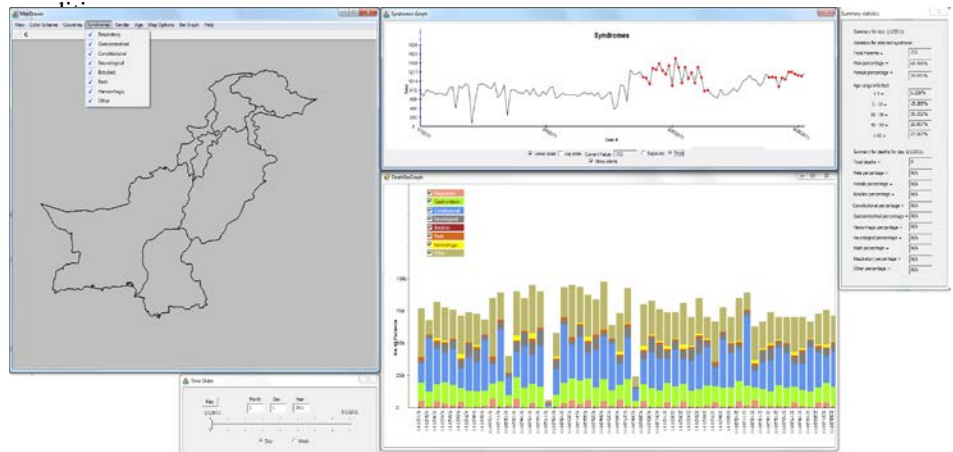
MapDrawer
View Color Scheme Countries Syndromes Gender Age Map Options Bar Graph Help
Respiratory
Gastrointestinal
Constitutional
Neurological
Botulinic
Rash
Hemorrhagic
Other

Syndromes Graph
Syndromes
Total
Date #
Linear scale Log scale Current Value 772 Squared Print
Show labels

TotalBarGraph
Respiratory
Gastrointestinal
Constitutional
Neurological
Botulinic
Rash
Hemorrhagic
Other

Summary statistics
Summary for day 1/1/2011
Statistics for selected syndromes
Total Patients = 772
Male percentage = 65.406%
Female percentage = 34.591%
Age range infected
< 5 = 6.209%
5 - 19 = 15.389%
19 - 39 = 30.052%
39 - 59 = 20.907%
> 60 = 27.007%
Summary for deaths for day 1/1/2011
Total deaths = 0
Male percentage = N/A
Female percentage = N/A
Botulinic percentage = N/A
Constitutional percentage = N/A
Gastrointestinal percentage = N/A
Hemorrhagic percentage = N/A
Neurological percentage = N/A
Rash percentage = N/A
Respiratory percentage = N/A
Other percentage = N/A

Time Slider
Play
Month Day Year
1 1 2011
Day Week